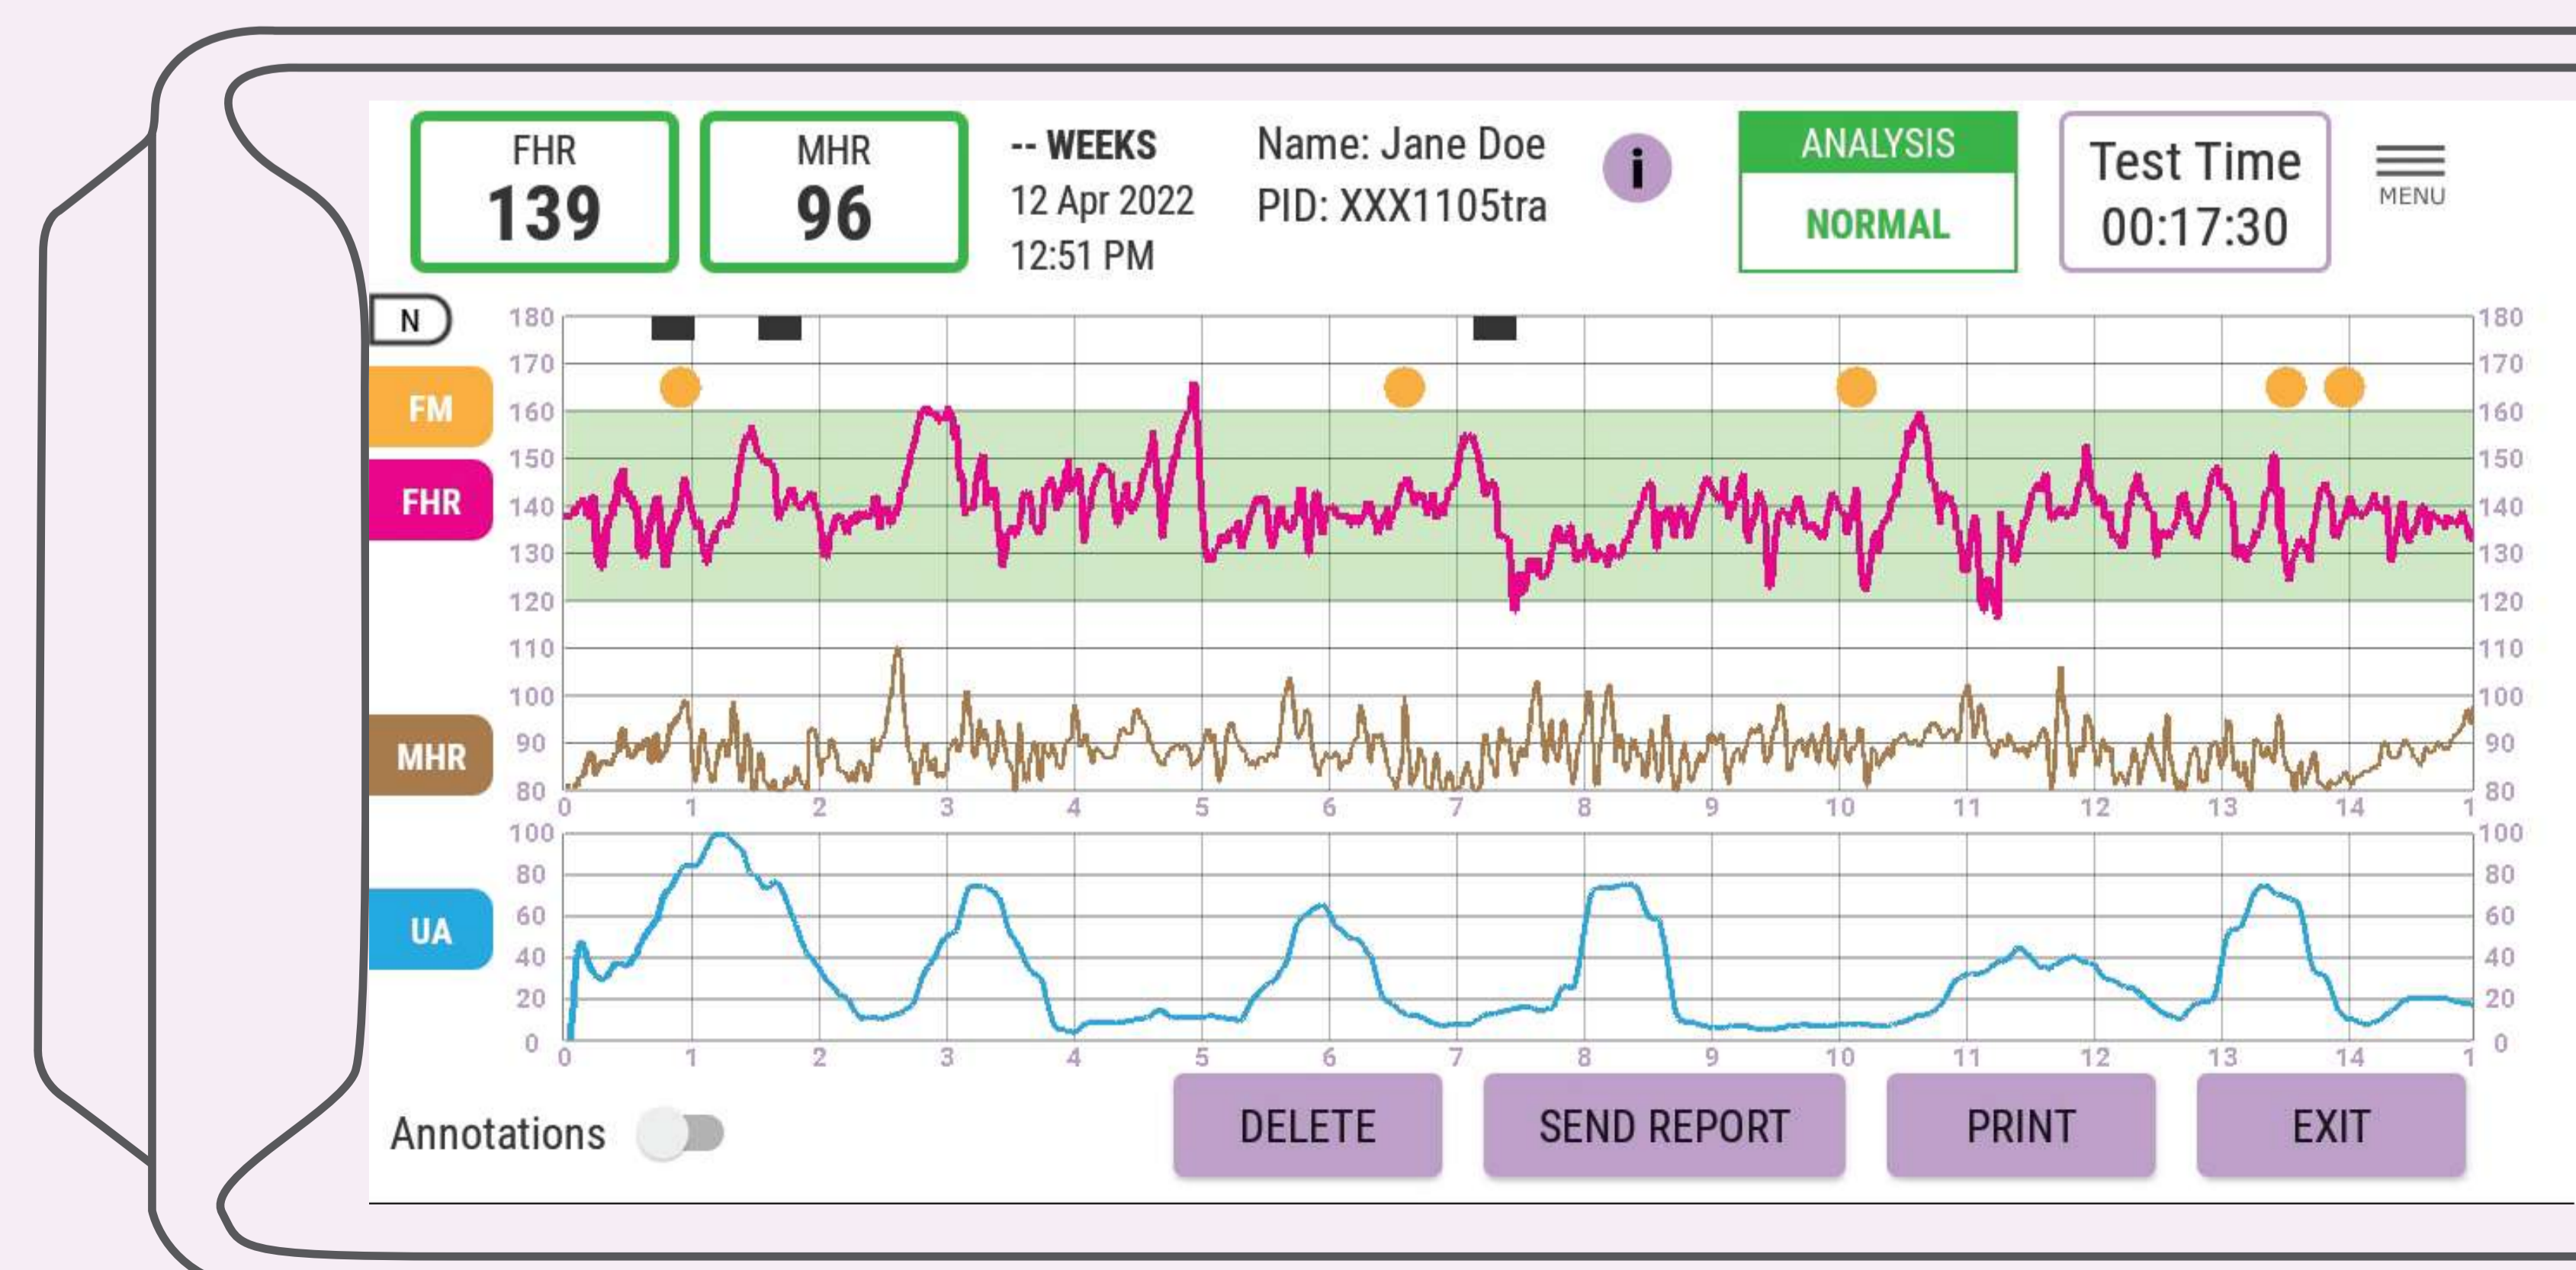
FHR
139

MHR
96

-- WEEKS
12 Apr 2022
12:51 PM

Name: Jane Doe
PID: XXX1105tra

i

ANALYSIS
NORMAL

Test Time
00:17:30

MENU

N

FM

FHR

MHR

UA

180 170 160 150 140 130 120 110 100 90 80

0 1 2 3 4 5 6 7 8 9 10 11 12 13 14 1

100 80 60 40 20 0

0 1 2 3 4 5 6 7 8 9 10 11 12 13 14 1

Annotations

DELETE

SEND REPORT

PRINT

EXIT